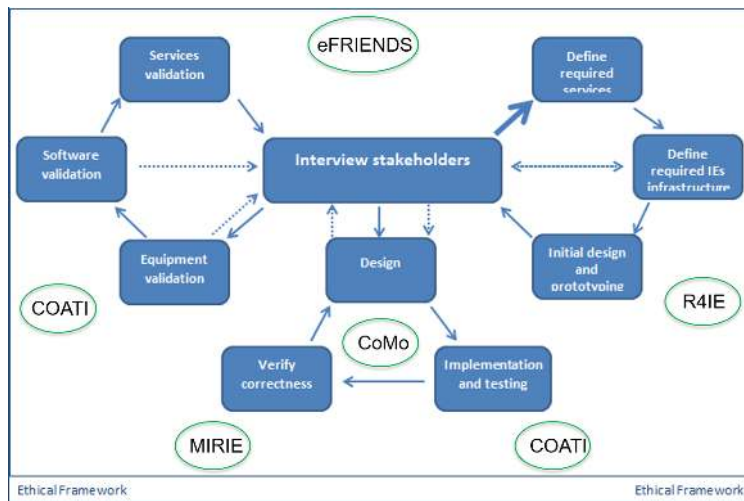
Services validation

eFRIENDS

Define required services

Software validation

Interview stakeholders

Define required IEs infrastructure

Equipment validation

Design

Initial design and prototyping

COATI

R4IE

CoMo

Verify correctness

Implementation and testing

MIRIE

COATI

Ethical Framework

Ethical Framework